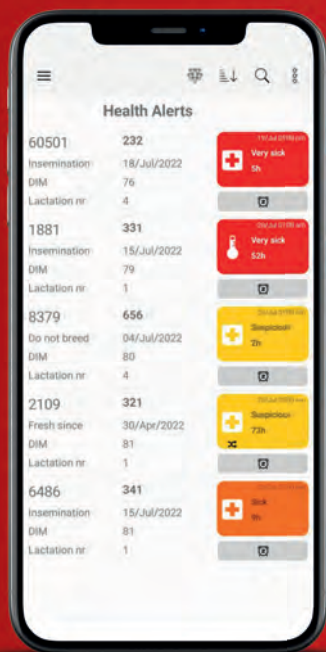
Health Alerts

60501 232
Insemination 18/Jul/2022
DIM 76
Lactation nr 4

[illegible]
Very sick
5h

1881 331
Insemination 15/Jul/2022
DIM 79
Lactation nr 1

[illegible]
Very sick
52h

8379 656
Do not breed 04/Jul/2022
DIM 80
Lactation nr 4

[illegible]
Suspicious
2h

2109 321
Fresh since 30/Apr/2022
DIM 81
Lactation nr 1

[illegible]
Suspicious
73h

6486 341
Insemination 15/Jul/2022
DIM 81
Lactation nr 1

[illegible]
Sick
9h